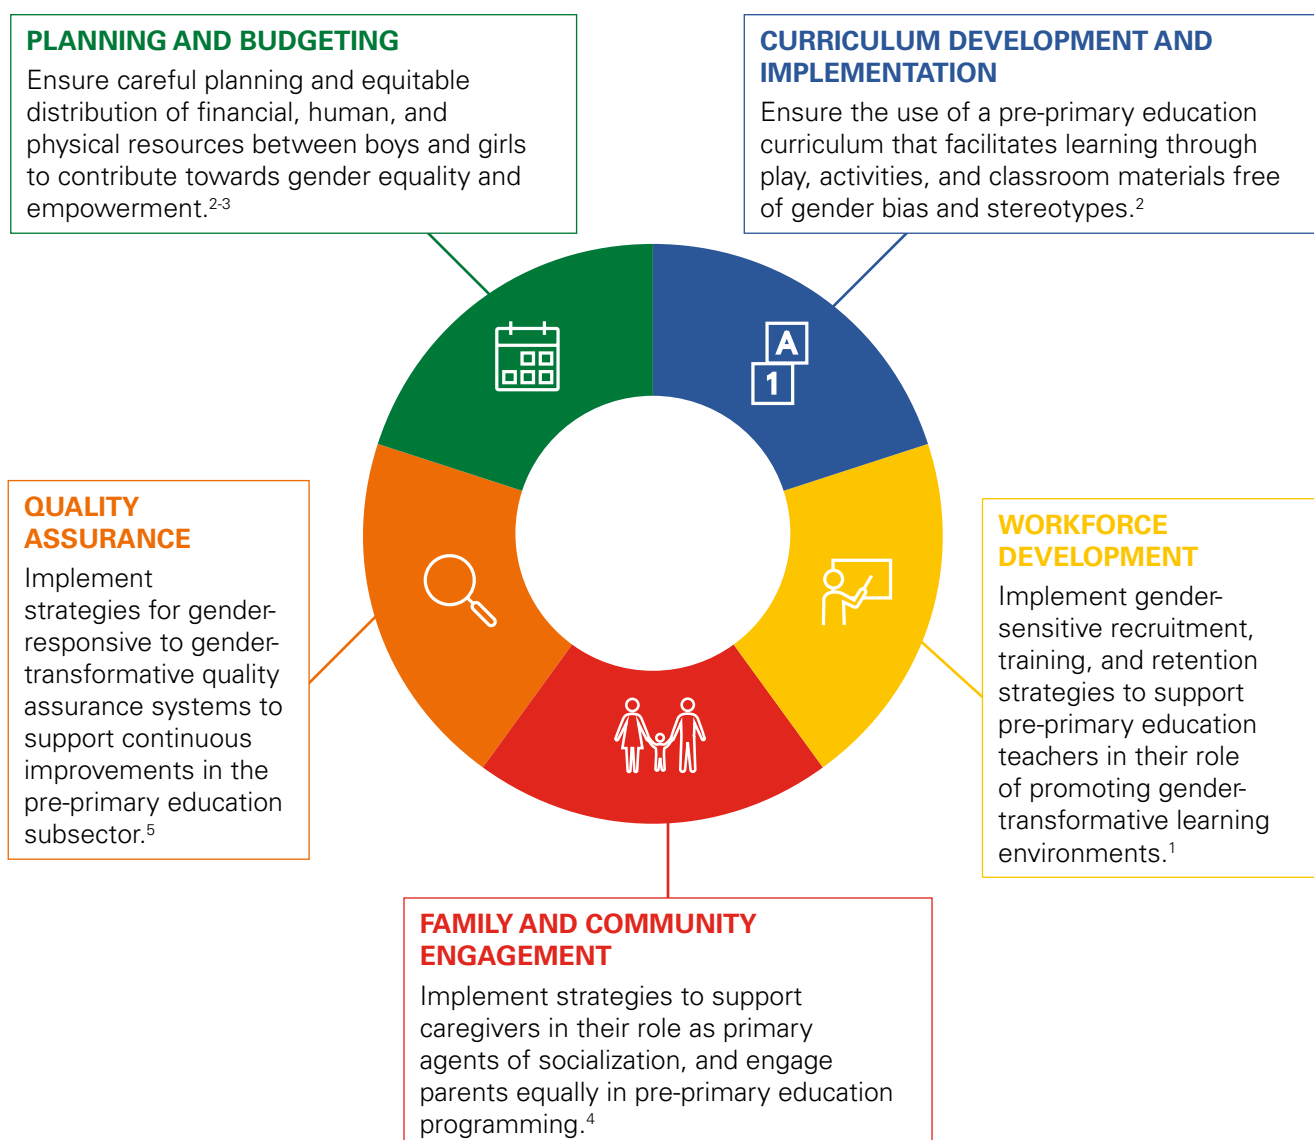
PLANNING AND BUDGETING

Ensure careful planning and equitable distribution of financial, human, and physical resources between boys and girls to contribute towards gender equality and empowerment.$^{2-3}$

CURRICULUM DEVELOPMENT AND IMPLEMENTATION

Ensure the use of a pre-primary education curriculum that facilitates learning through play, activities, and classroom materials free of gender bias and stereotypes.$^{2}$

A

1

QUALITY ASSURANCE

Implement strategies for gender-responsive to gender-transformative quality assurance systems to support continuous improvements in the pre-primary education subsector.$^{5}$

WORKFORCE DEVELOPMENT

Implement gender-sensitive recruitment, training, and retention strategies to support pre-primary education teachers in their role of promoting gender-transformative learning environments.$^{1}$

FAMILY AND COMMUNITY ENGAGEMENT

Implement strategies to support caregivers in their role as primary agents of socialization, and engage parents equally in pre-primary education programming.$^{4}$